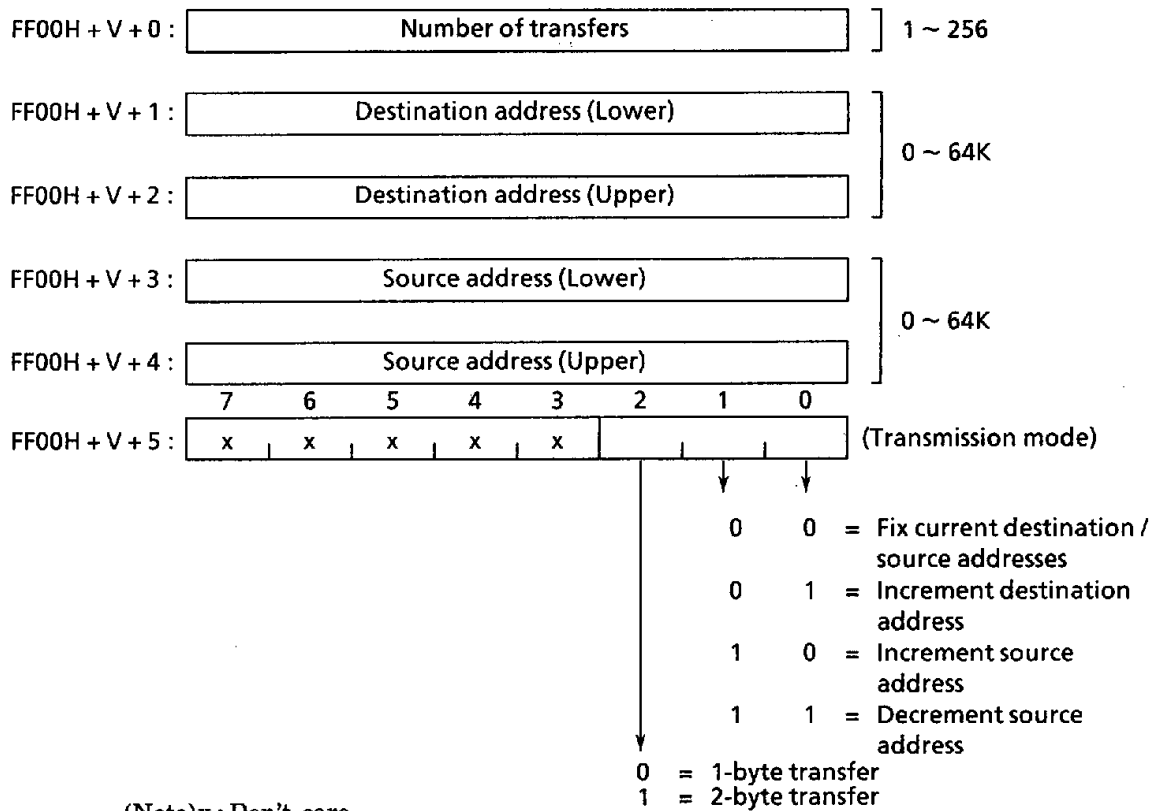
FF00H + V + 0 : Number of transfers ] 1 ~ 256

FF00H + V + 1 : Destination address (Lower)

FF00H + V + 2 : Destination address (Upper)

0 ~ 64K

FF00H + V + 3 : Source address (Lower)

FF00H + V + 4 : Source address (Upper)

0 ~ 64K

| 7 | 6 | 5 | 4 | 3 | 2 | 1 | 0 |
|---|---|---|---|---|---|---|---|
| x | x | x | x | x | | | |

FF00H + V + 5 : (Transmission mode)

0 0 = Fix current destination / source addresses
0 1 = Increment destination address
1 0 = Increment source address
1 1 = Decrement source address

0 = 1-byte transfer
1 = 2-byte transfer

(Note)x : Don't care